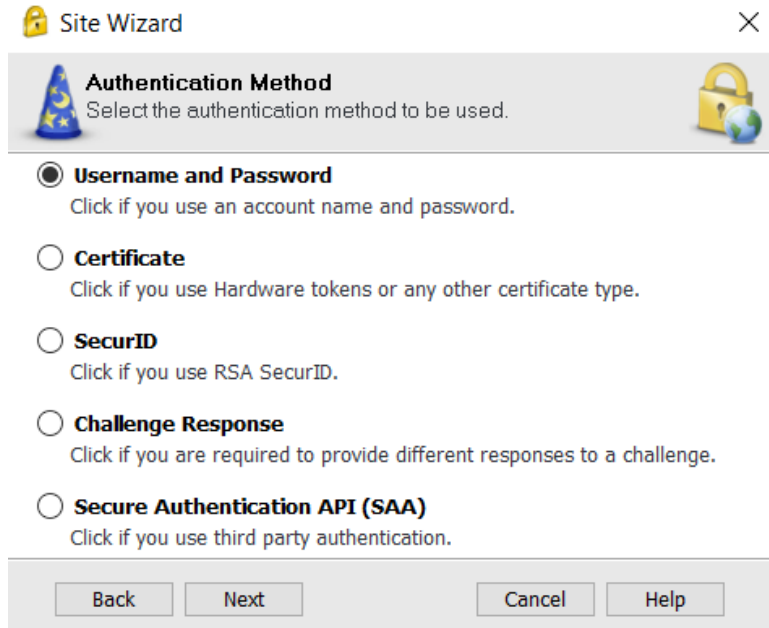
Site Wizard

×

Authentication Method
Select the authentication method to be used.

Username and Password
Click if you use an account name and password.

Certificate
Click if you use Hardware tokens or any other certificate type.

SecurID
Click if you use RSA SecurID.

Challenge Response
Click if you are required to provide different responses to a challenge.

Secure Authentication API (SAA)
Click if you use third party authentication.

Back Next Cancel Help